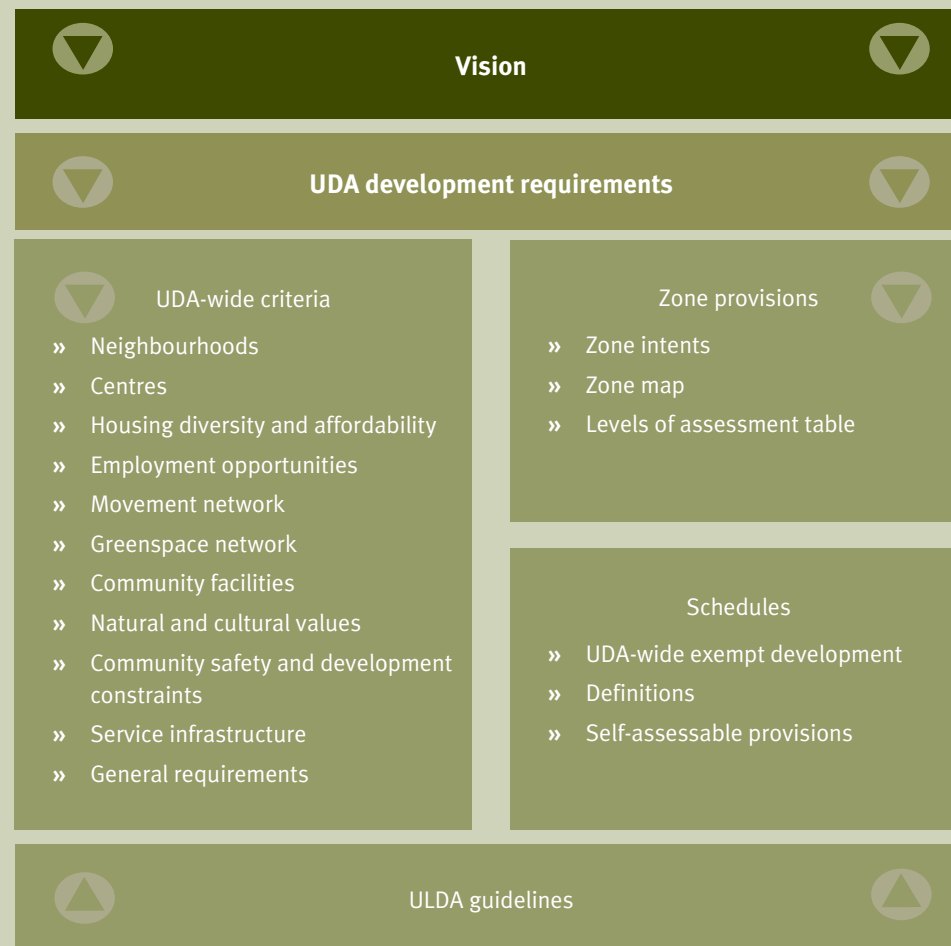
Vision

UDA development requirements

UDA-wide criteria

» Neighbourhoods
» Centres
» Housing diversity and affordability
» Employment opportunities
» Movement network
» Greenspace network
» Community facilities
» Natural and cultural values
» Community safety and development constraints
» Service infrastructure
» General requirements

Zone provisions

» Zone intents
» Zone map
» Levels of assessment table

Schedules

» UDA-wide exempt development
» Definitions
» Self-assessable provisions

ULDA guidelines